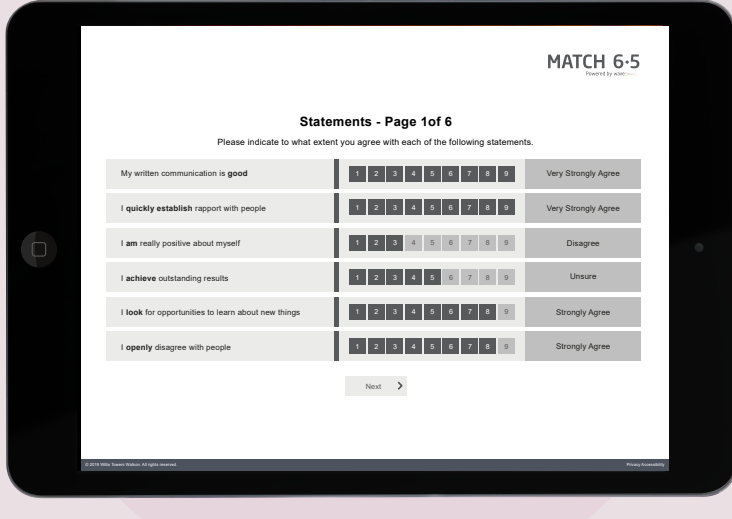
MATCH 6·5
Powered by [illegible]

Statements - Page 1of 6

Please indicate to what extent you agree with each of the following statements.

| | | |
|---|---|---|
| My written communication is **good** | 1 2 3 4 5 6 7 8 9 | Very Strongly Agree |
| I **quickly establish** rapport with people | 1 2 3 4 5 6 7 8 9 | Very Strongly Agree |
| I **am** really positive about myself | 1 2 3 4 5 6 7 8 9 | Disagree |
| I **achieve** outstanding results | 1 2 3 4 5 6 7 8 9 | Unsure |
| I **look** for opportunities to learn about new things | 1 2 3 4 5 6 7 8 9 | Strongly Agree |
| I **openly** disagree with people | 1 2 3 4 5 6 7 8 9 | Strongly Agree |

Next >

© 2016 Willis Towers Watson. All rights reserved.

Privacy Accessibility